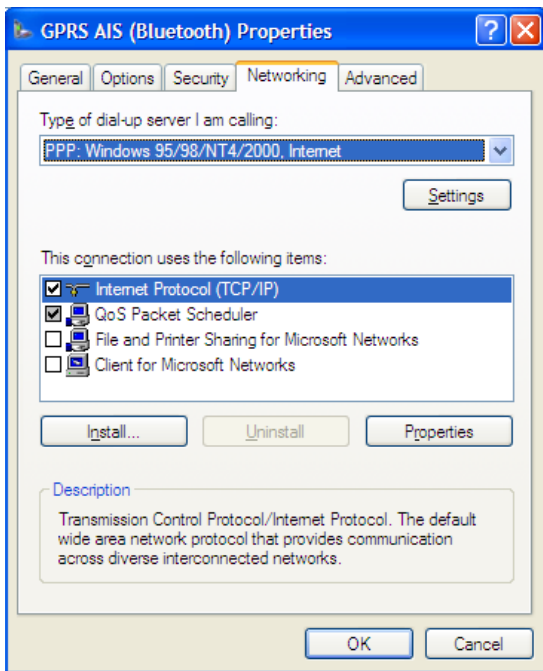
GPRS AIS (Bluetooth) Properties

?

General | Options | Security | Networking | Advanced

Type of dial-up server I am calling:

PPP: Windows 95/98/NT4/2000, Internet

Settings

This connection uses the following items:

☑ Internet Protocol (TCP/IP)
☑ QoS Packet Scheduler
☐ File and Printer Sharing for Microsoft Networks
☐ Client for Microsoft Networks

Install... | Uninstall | Properties

Description

Transmission Control Protocol/Internet Protocol. The default wide area network protocol that provides communication across diverse interconnected networks.

OK | Cancel